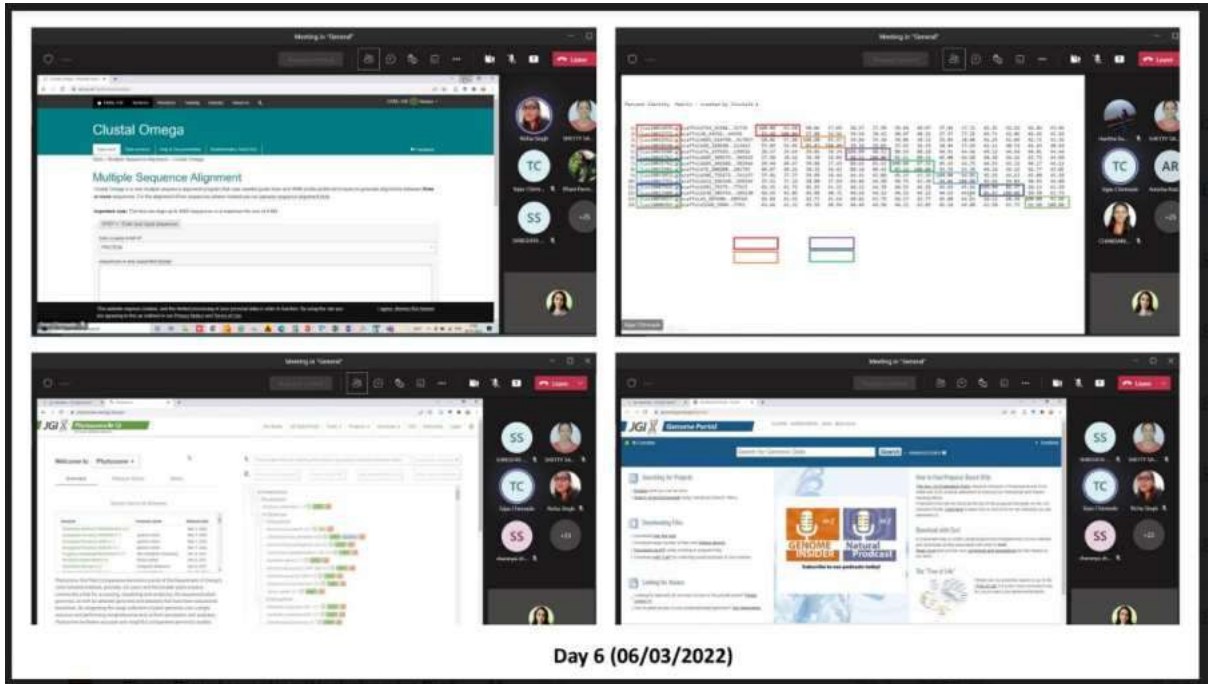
Meeting in "General"

Leave

Clustal Omega

Multiple Sequence Alignment

TC

SS

Meeting in "General"

Leave

Percent Identity Matrix - created by Clustal2.1

TC

AR

Meeting in "General"

Leave

JGI Phytozome

Welcome to Phytozome

SS

TC

SS

Meeting in "General"

Leave

JGI Genome Portal

Search

GENOME INSIDER

Natural Prodcast

SS

TC

SS

Day 6 (06/03/2022)